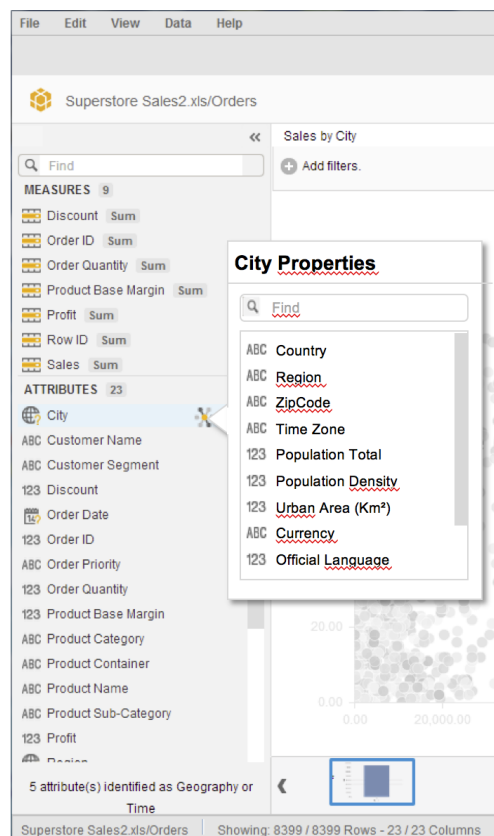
File Edit View Data Help

Superstore Sales2.xls/Orders

«

Find

MEASURES 9

Discount Sum
Order ID Sum
Order Quantity Sum
Product Base Margin Sum
Profit Sum
Row ID Sum
Sales Sum

ATTRIBUTES 23

City
ABC Customer Name
ABC Customer Segment
123 Discount
Order Date
123 Order ID
ABC Order Priority
123 Order Quantity
123 Product Base Margin
ABC Product Category
ABC Product Container
ABC Product Name
ABC Product Sub-Category
123 Profit
Region

5 attribute(s) identified as Geography or Time

Sales by City

Add filters.

City Properties

Find

ABC Country
ABC Region
ABC ZipCode
ABC Time Zone
123 Population Total
123 Population Density
123 Urban Area (Km²)
ABC Currency
123 Official Language

20.00
0.00
0.00 20,000.00

Superstore Sales2.xls/Orders | Showing: 8399 / 8399 Rows - 23 / 23 Columns